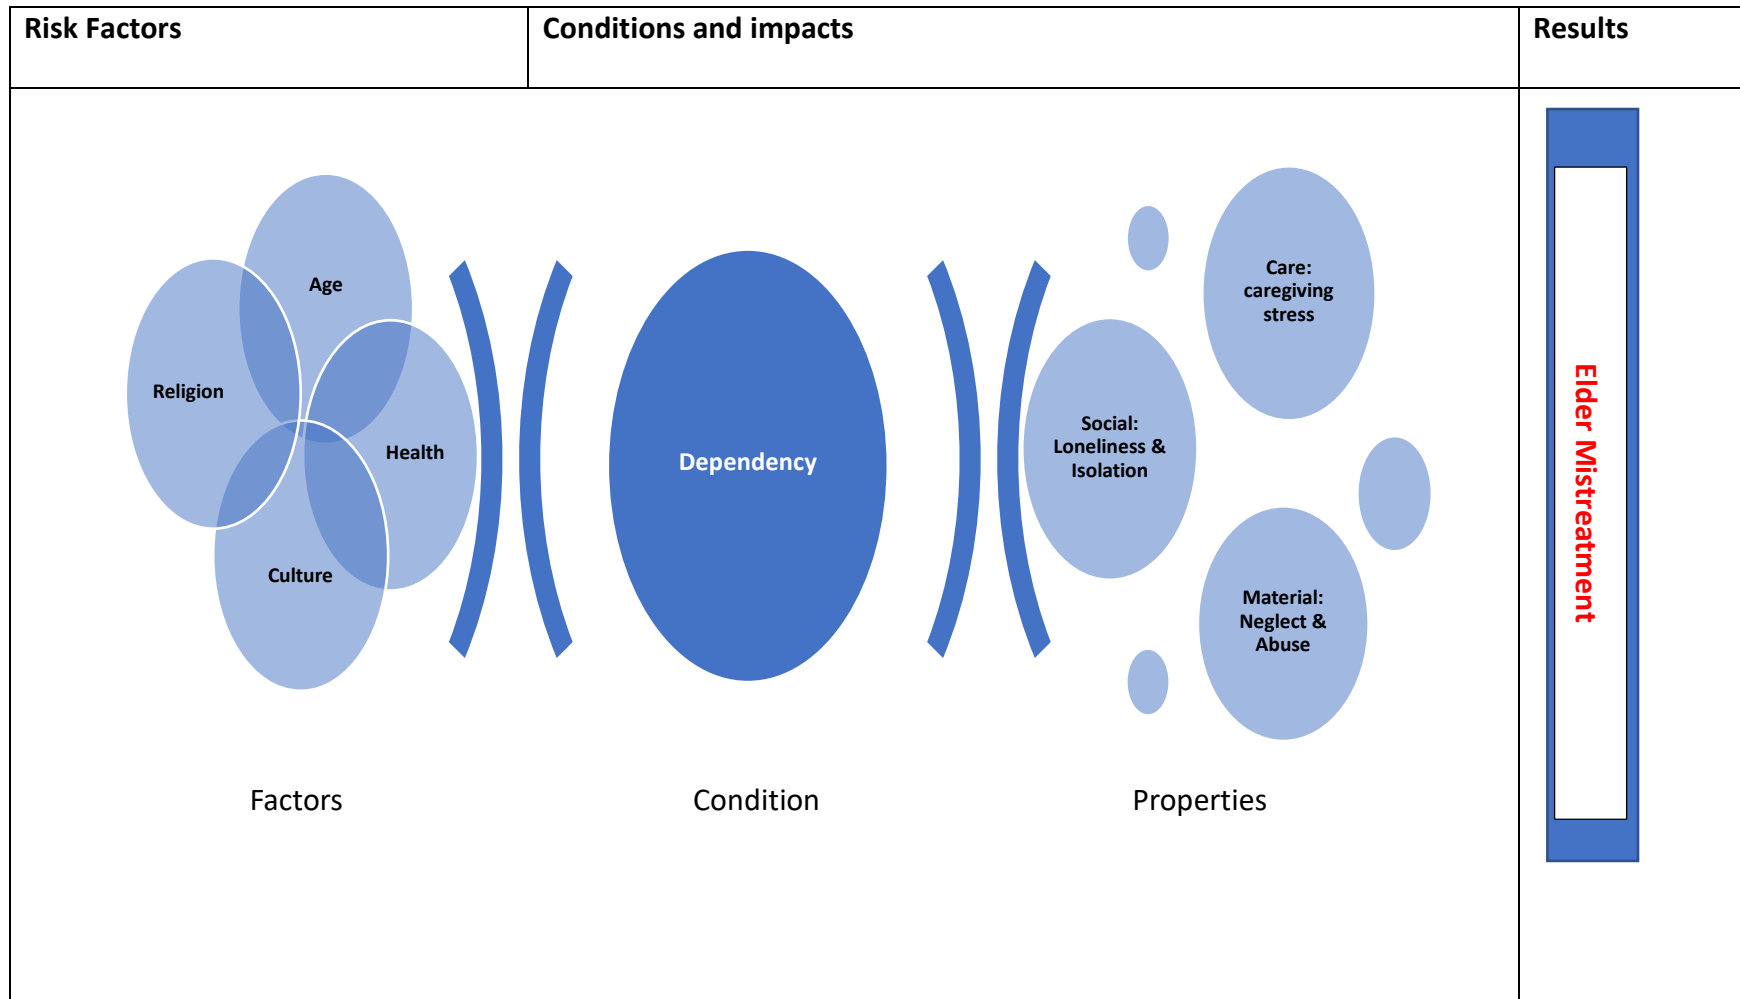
| Risk Factors | Conditions and impacts | Results |
|---|---|---|
| Age<br>Religion<br>Health<br>Culture<br>Factors | Dependency<br>Condition<br>Care: caregiving stress<br>Social: Loneliness & Isolation<br>Material: Neglect & Abuse<br>Properties | Elder Mistreatment |